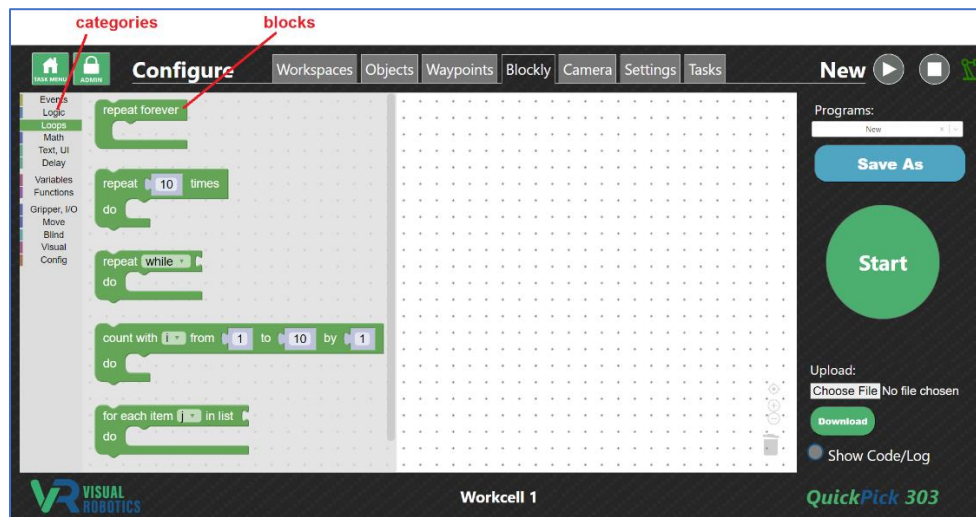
categories

blocks

TASK MENU

ADMIN

Configure

Workspaces

Objects

Waypoints

Blockly

Camera

Settings

Tasks

New

Events
Logic
Loops
Math
Text, UI
Delay
Variables
Functions
Gripper, I/O
Move
Blind
Visual
Config

repeat forever

repeat 10 times
do

repeat while
do

count with i from 1 to 10 by 1
do

for each item i in list
do

Programs:

New

Save As

Start

Upload:

Choose File No file chosen

Download

Show Code/Log

VISUAL ROBOTICS

Workcell 1

QuickPick 303